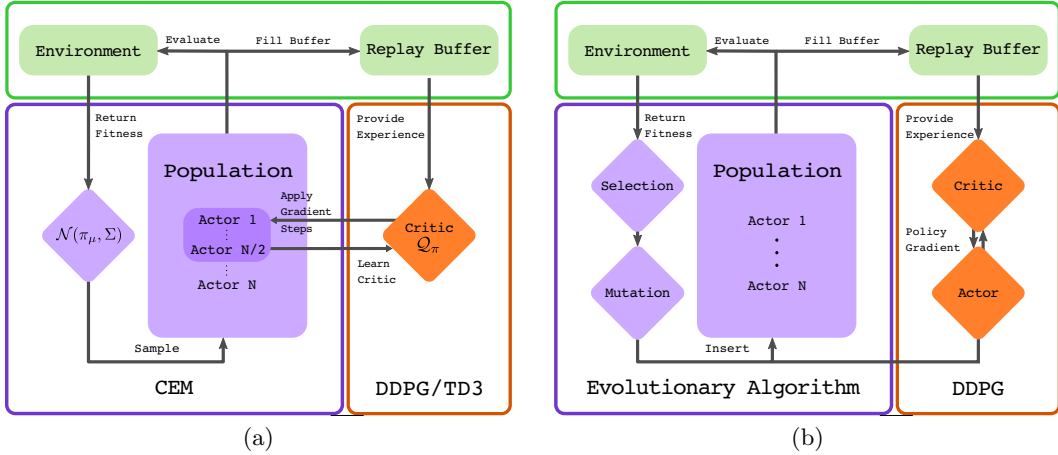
Environment

Evaluate

Fill Buffer

Replay Buffer

Return Fitness

Provide Experience

$\mathcal{N}(\pi_\mu, \Sigma)$

Population

Actor 1
⋮
Actor N/2
⋮
Actor N

Apply Gradient Steps

Critic $\mathcal{Q}_\pi$

Learn Critic

Sample

CEM

DDPG/TD3

(a)

Environment

Evaluate

Fill Buffer

Replay Buffer

Return Fitness

Provide Experience

Selection

Population

Actor 1
⋮
Actor N

Critic

Policy Gradient

Mutation

Actor

Insert

Evolutionary Algorithm

DDPG

(b)